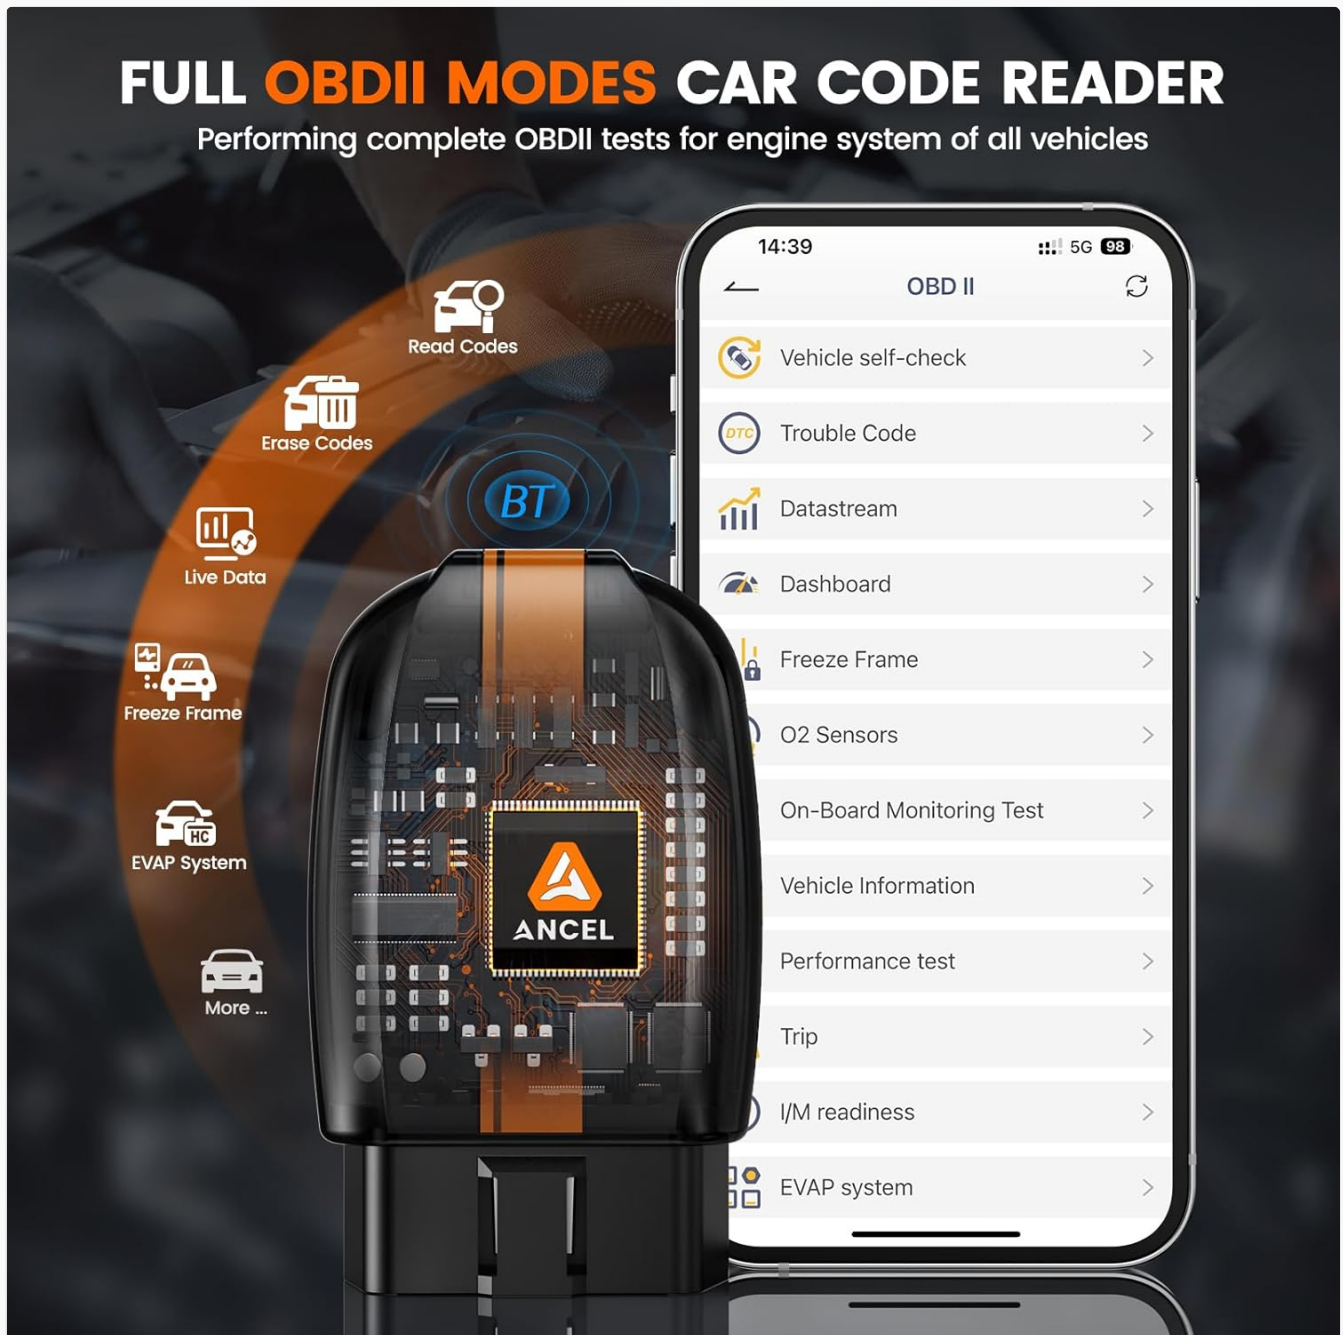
FULL OBDII MODES CAR CODE READER
Performing complete OBDII tests for engine system of all vehicles

Read Codes
Erase Codes
Live Data
Freeze Frame
EVAP System
More ...

BT

ANCEL

14:39
5G 98
OBD II

Vehicle self-check
DTC
Trouble Code
Datastream
Dashboard
Freeze Frame
O2 Sensors
On-Board Monitoring Test
Vehicle Information
Performance test
Trip
I/M readiness
EVAP system